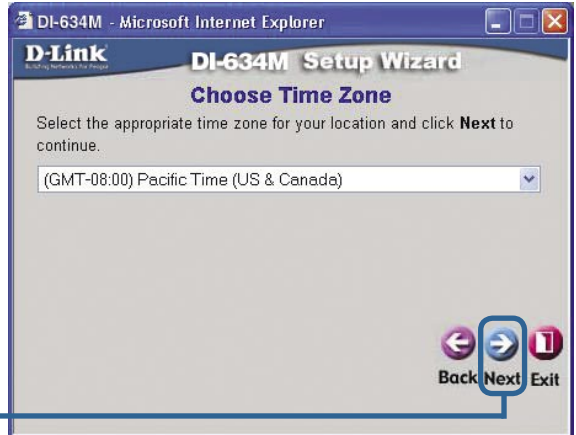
DI-634M - Microsoft Internet Explorer

D-Link
Building Networks for People

DI-634M Setup Wizard

Choose Time Zone

Select the appropriate time zone for your location and click **Next** to continue.

(GMT-08:00) Pacific Time (US & Canada)

Back Next Exit